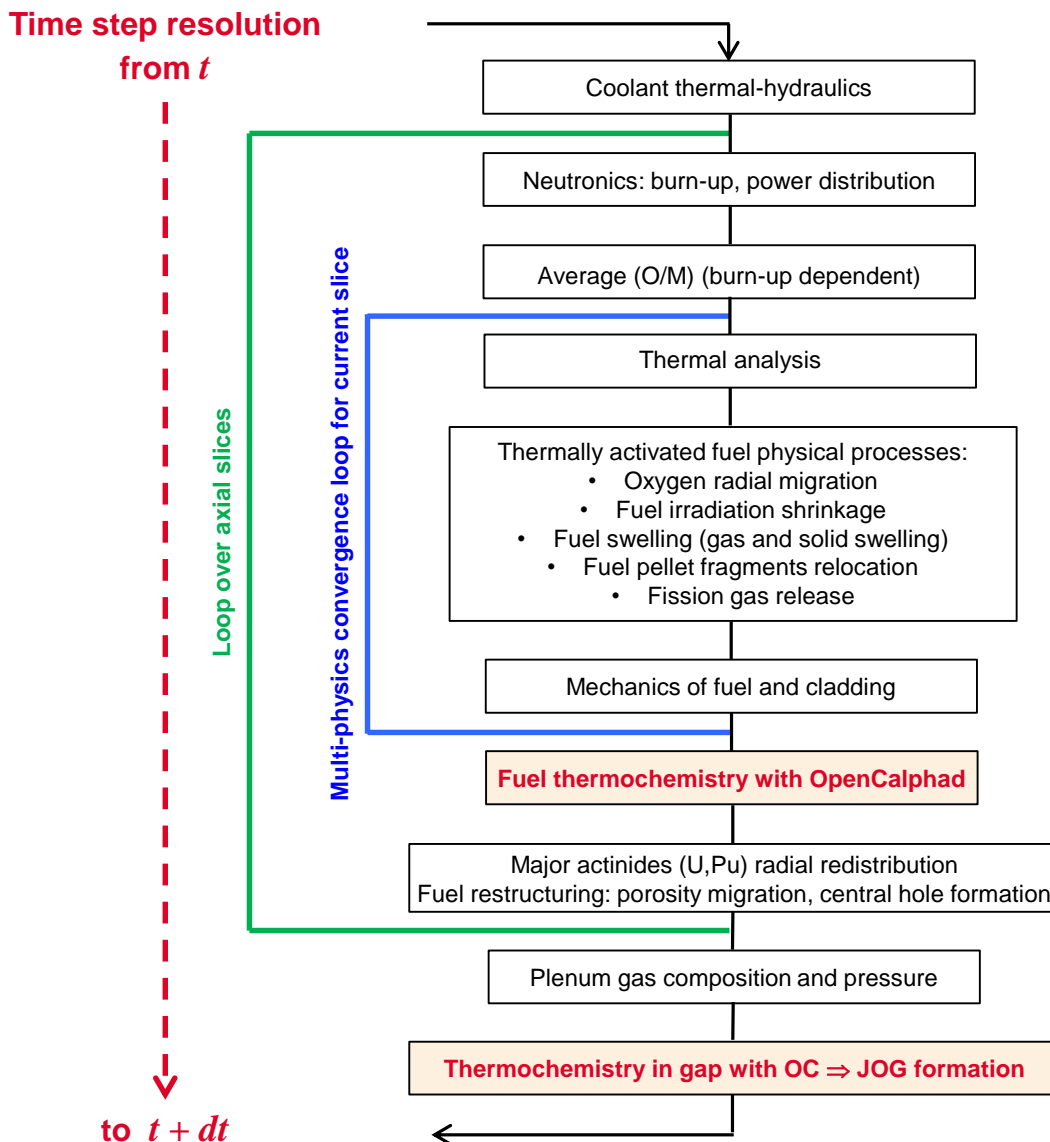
Time step resolution from $t$

Coolant thermal-hydraulics

Neutronics: burn-up, power distribution

Average (O/M) (burn-up dependent)

Thermal analysis

Thermally activated fuel physical processes:
• Oxygen radial migration
• Fuel irradiation shrinkage
• Fuel swelling (gas and solid swelling)
• Fuel pellet fragments relocation
• Fission gas release

Mechanics of fuel and cladding

Fuel thermochemistry with OpenCalphad

Major actinides (U,Pu) radial redistribution
Fuel restructuring: porosity migration, central hole formation

Plenum gas composition and pressure

Thermochemistry in gap with OC $\Rightarrow$ JOG formation

Loop over axial slices

Multi-physics convergence loop for current slice

to $t + dt$